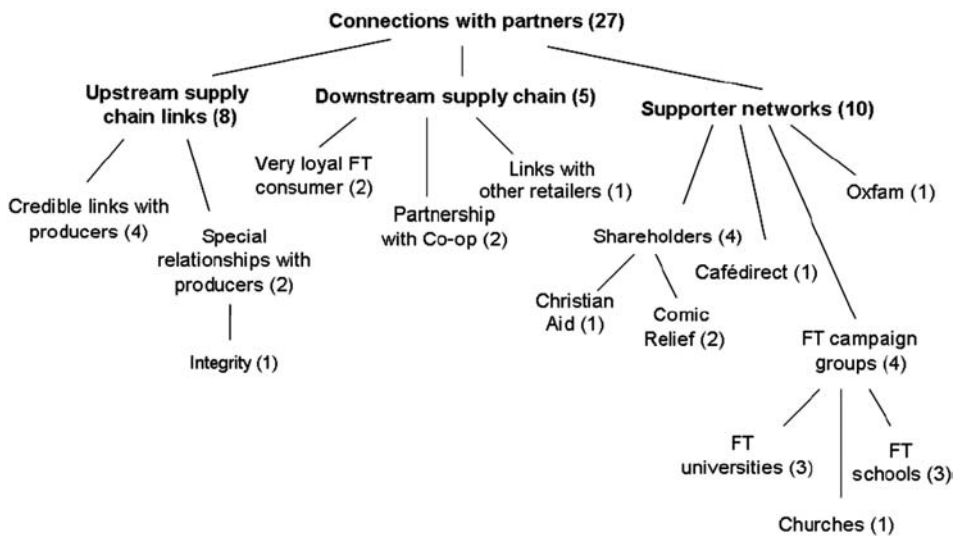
Connections with partners (27)

Upstream supply chain links (8)

Downstream supply chain (5)

Supporter networks (10)

Credible links with producers (4)

Special relationships with producers (2)

Integrity (1)

Very loyal FT consumer (2)

Partnership with Co-op (2)

Links with other retailers (1)

Shareholders (4)

Christian Aid (1)

Comic Relief (2)

Cafédirect (1)

Oxfam (1)

FT campaign groups (4)

FT universities (3)

Churches (1)

FT schools (3)